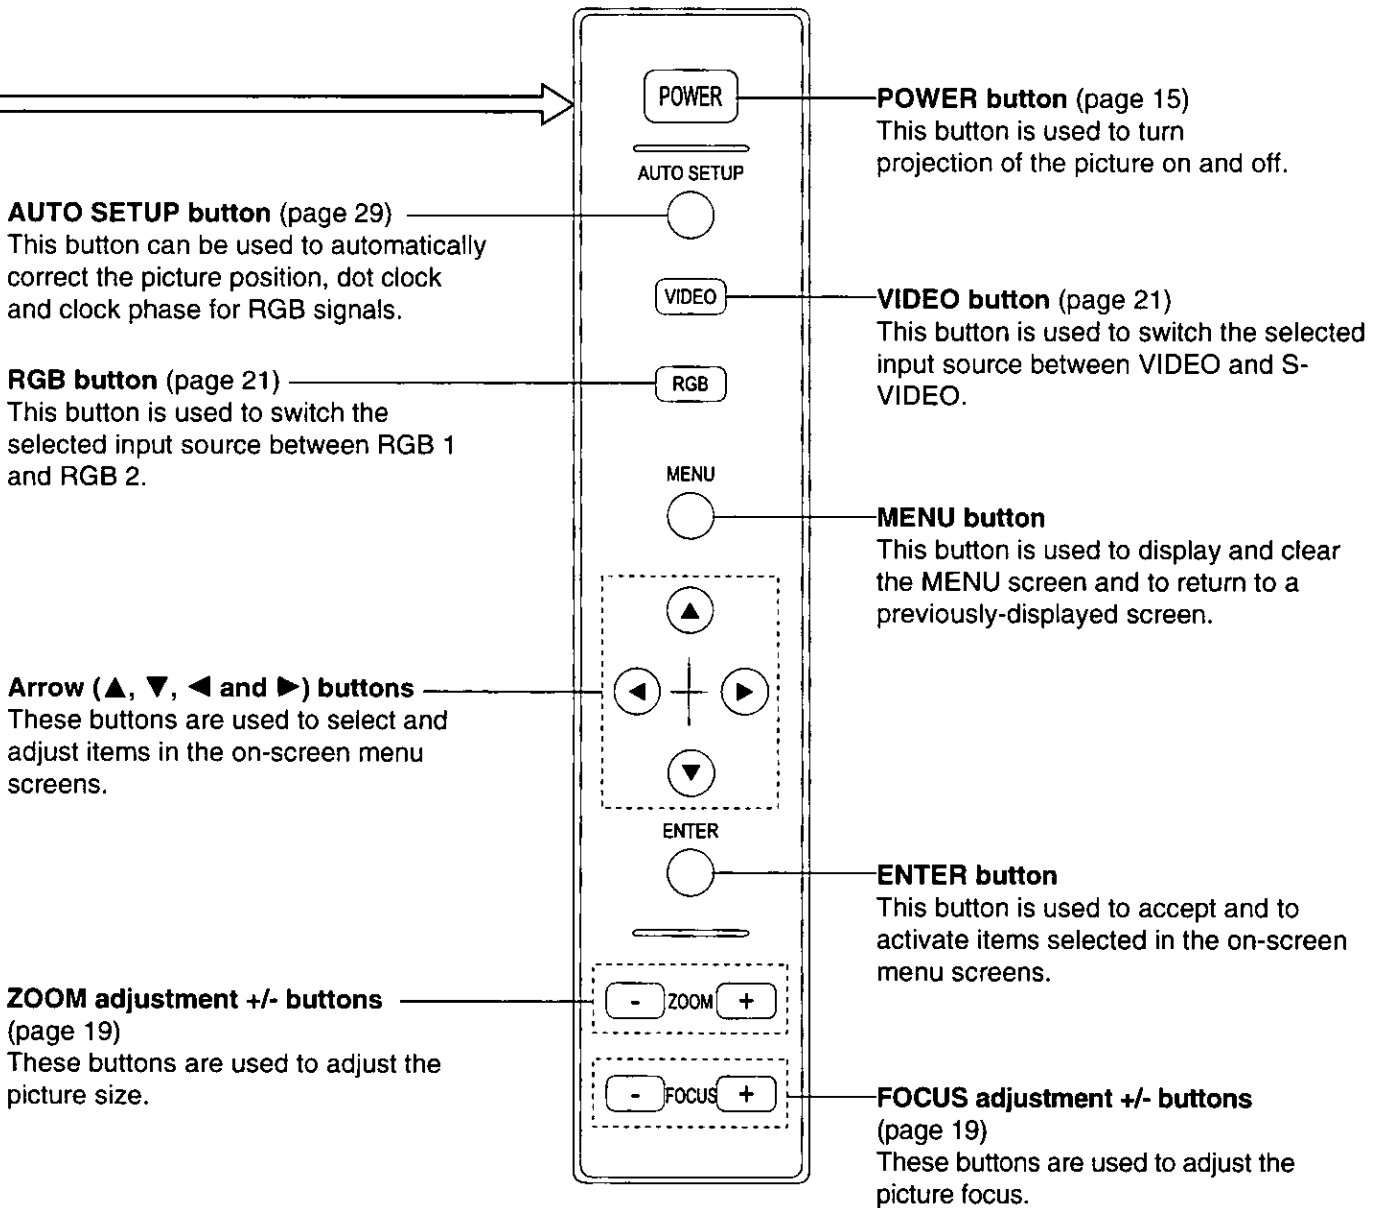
POWER

AUTO SETUP

VIDEO

RGB

MENU

ENTER

- ZOOM +

- FOCUS +

POWER button (page 15)
This button is used to turn projection of the picture on and off.

AUTO SETUP button (page 29)
This button can be used to automatically correct the picture position, dot clock and clock phase for RGB signals.

VIDEO button (page 21)
This button is used to switch the selected input source between VIDEO and S-VIDEO.

RGB button (page 21)
This button is used to switch the selected input source between RGB 1 and RGB 2.

MENU button
This button is used to display and clear the MENU screen and to return to a previously-displayed screen.

Arrow (▲, ▼, ◀ and ▶) buttons
These buttons are used to select and adjust items in the on-screen menu screens.

ENTER button
This button is used to accept and to activate items selected in the on-screen menu screens.

ZOOM adjustment +/- buttons (page 19)
These buttons are used to adjust the picture size.

FOCUS adjustment +/- buttons (page 19)
These buttons are used to adjust the picture focus.